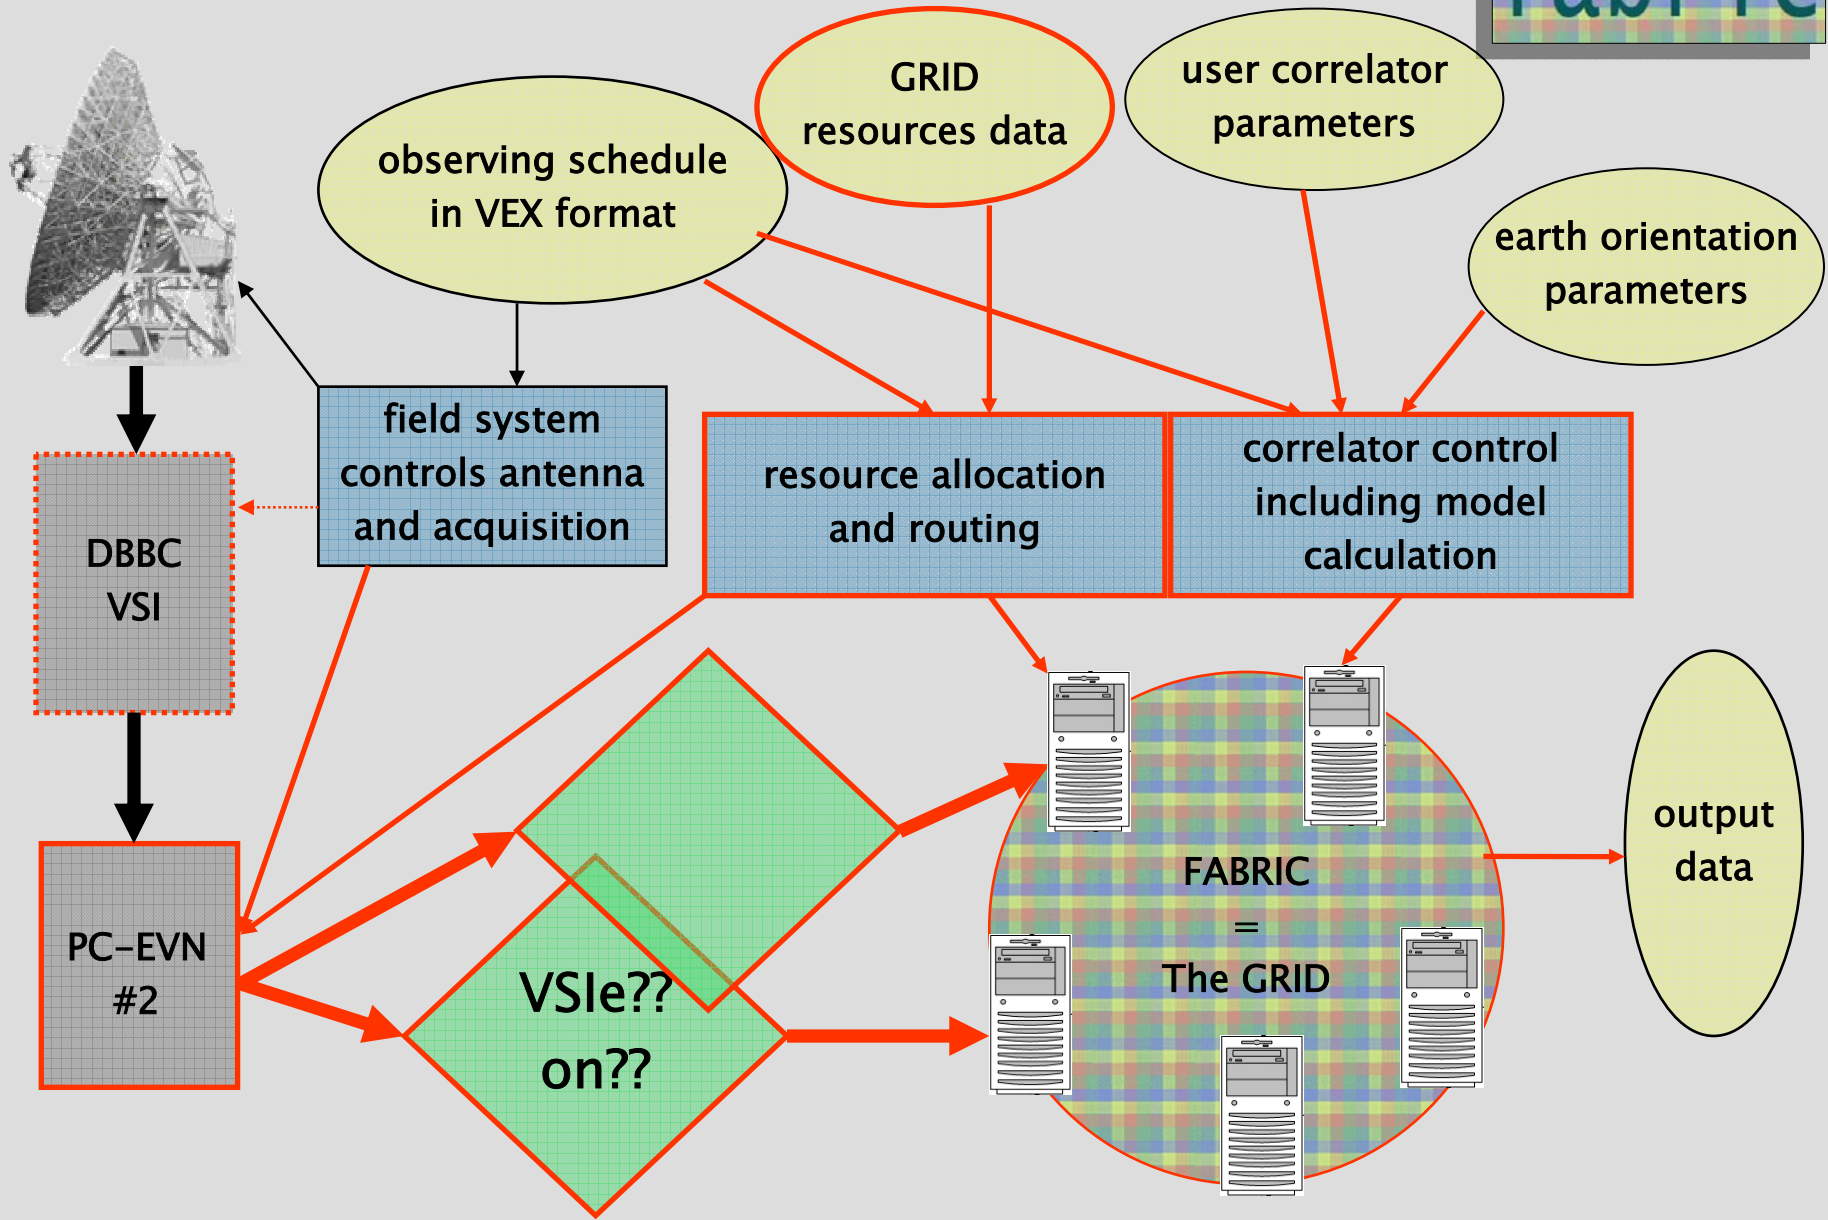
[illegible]

GRID resources data

user correlator parameters

observing schedule in VEX format

earth orientation parameters

field system controls antenna and acquisition

resource allocation and routing

correlator control including model calculation

DBBC VSI

PC-EVN #2

VSIe?? on??

FABRIC = The GRID

output data